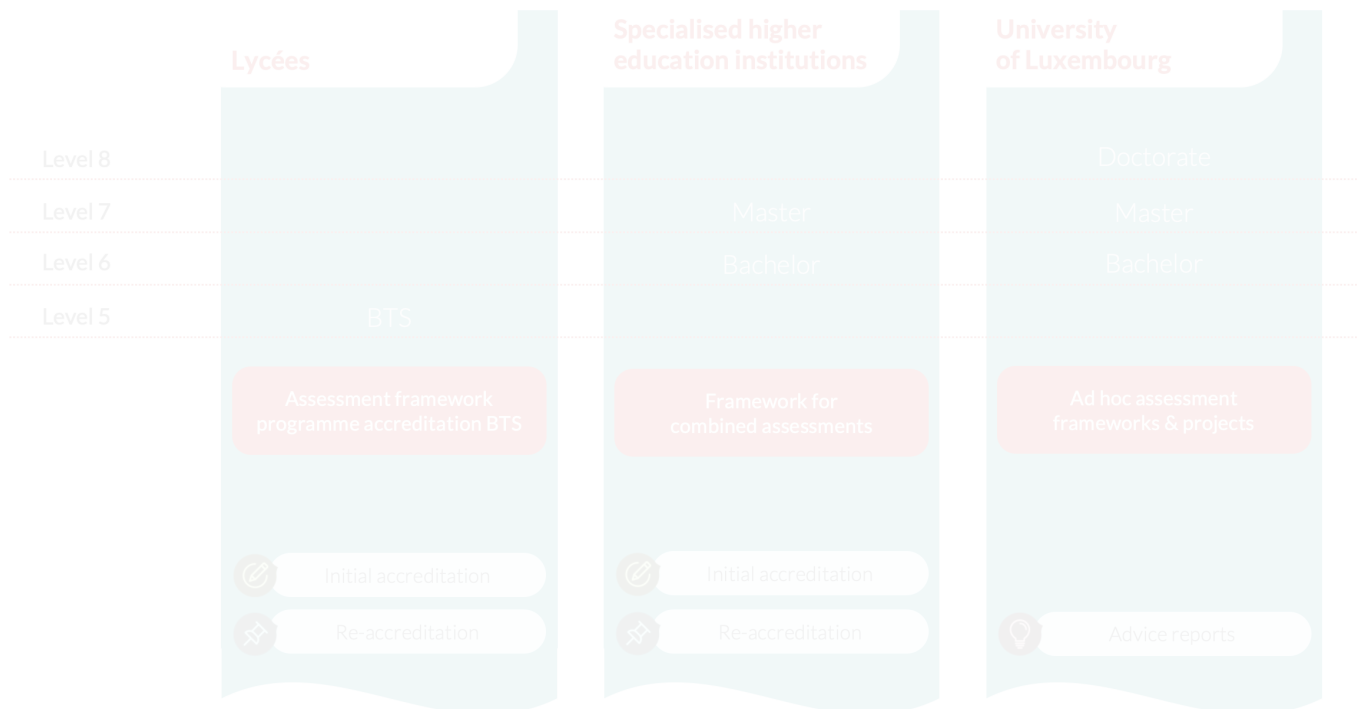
Lycées

Specialised higher education institutions

University of Luxembourg

Level 8

Level 7

Level 6

Level 5

BTS

Master

Bachelor

Doctorate

Master

Bachelor

Assessment framework programme accreditation BTS

Framework for combined assessments

Ad hoc assessment frameworks & projects

Initial accreditation

Re-accreditation

Initial accreditation

Re-accreditation

Advice reports